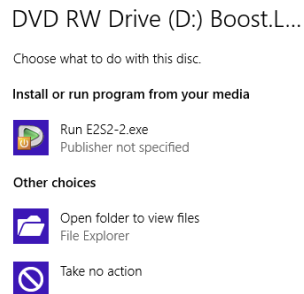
DVD RW Drive (D:) Boost.L...

Choose what to do with this disc.

Install or run program from your media

Run E2S2-2.exe
Publisher not specified

Other choices

Open folder to view files
File Explorer

Take no action